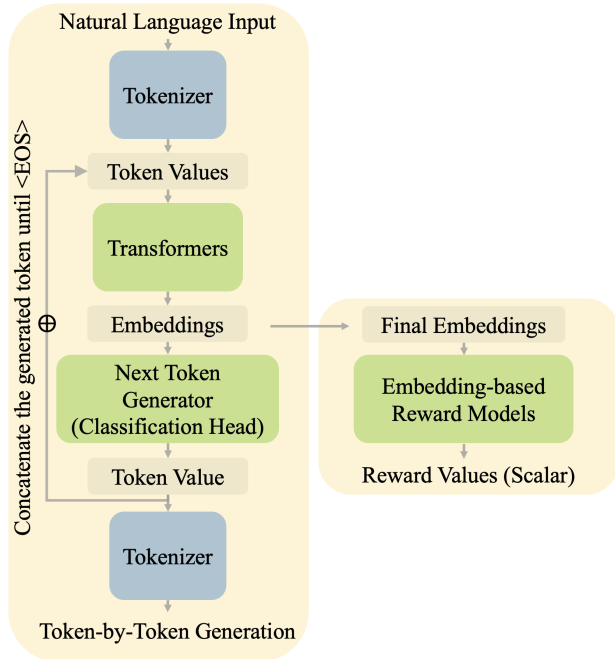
Natural Language Input

Tokenizer

Token Values

Transformers

Embeddings

Next Token Generator (Classification Head)

Token Value

Tokenizer

Token-by-Token Generation

Concatenate the generated token until <EOS>

$\oplus$

Final Embeddings

Embedding-based Reward Models

Reward Values (Scalar)